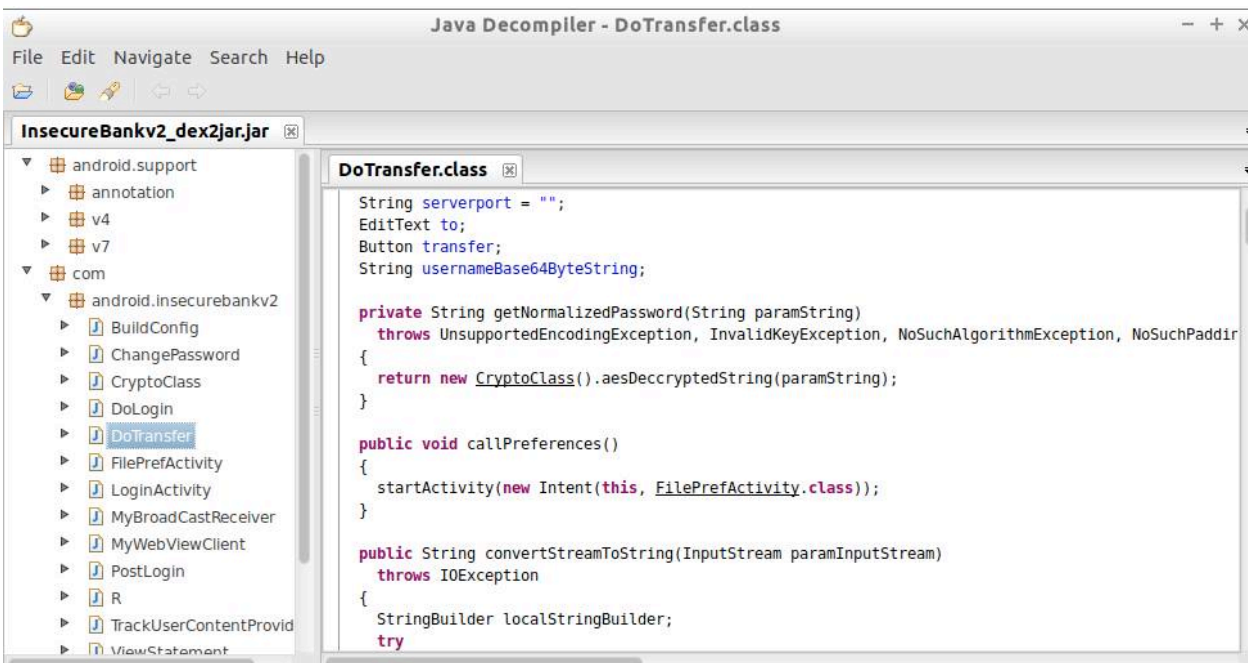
Java Decompiler - DoTransfer.class

File Edit Navigate Search Help

InsecureBankv2_dex2jar.jar

android.support
annotation
v4
v7
com
android.insecurebankv2
BuildConfig
ChangePassword
CryptoClass
DoLogin
DoTransfer
FilePrefActivity
LoginActivity
MyBroadCastReceiver
MyWebViewClient
PostLogin
R
TrackUserContentProvid
ViewStatement

DoTransfer.class

String serverport = "";
EditText to;
Button transfer;
String usernameBase64ByteString;

private String getNormalizedPassword(String paramString)
  throws UnsupportedEncodingException, InvalidKeyException, NoSuchAlgorithmException, NoSuchPaddir
{
  return new CryptoClass().aesDeccryptedString(paramString);
}

public void callPreferences()
{
  startActivity(new Intent(this, FilePrefActivity.class));
}

public String convertStreamToString(InputStream paramInputStream)
  throws IOException
{
  StringBuilder localStringBuilder;
  try